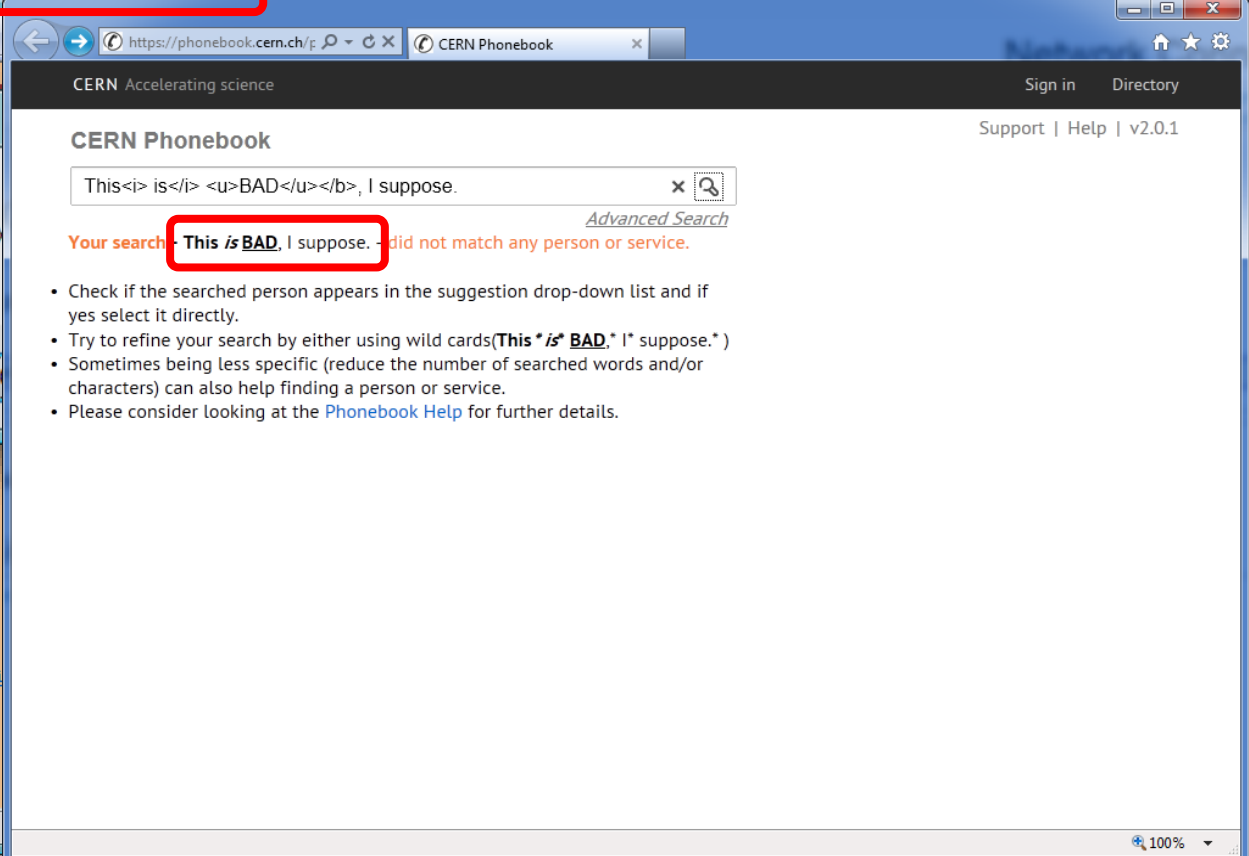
https://phonebook.cern.ch/p

CERN Phonebook

CERN Accelerating science

Sign in

Directory

CERN Phonebook

Support | Help | v2.0.1

This<i> is</i> <u>BAD</u></b>, I suppose.

Advanced Search

Your search - **This *is* BAD**, I suppose. - did not match any person or service.

- Check if the searched person appears in the suggestion drop-down list and if yes select it directly.
- Try to refine your search by either using wild cards(**This * *is** BAD**,* I* suppose.* )
- Sometimes being less specific (reduce the number of searched words and/or characters) can also help finding a person or service.
- Please consider looking at the Phonebook Help for further details.

100%